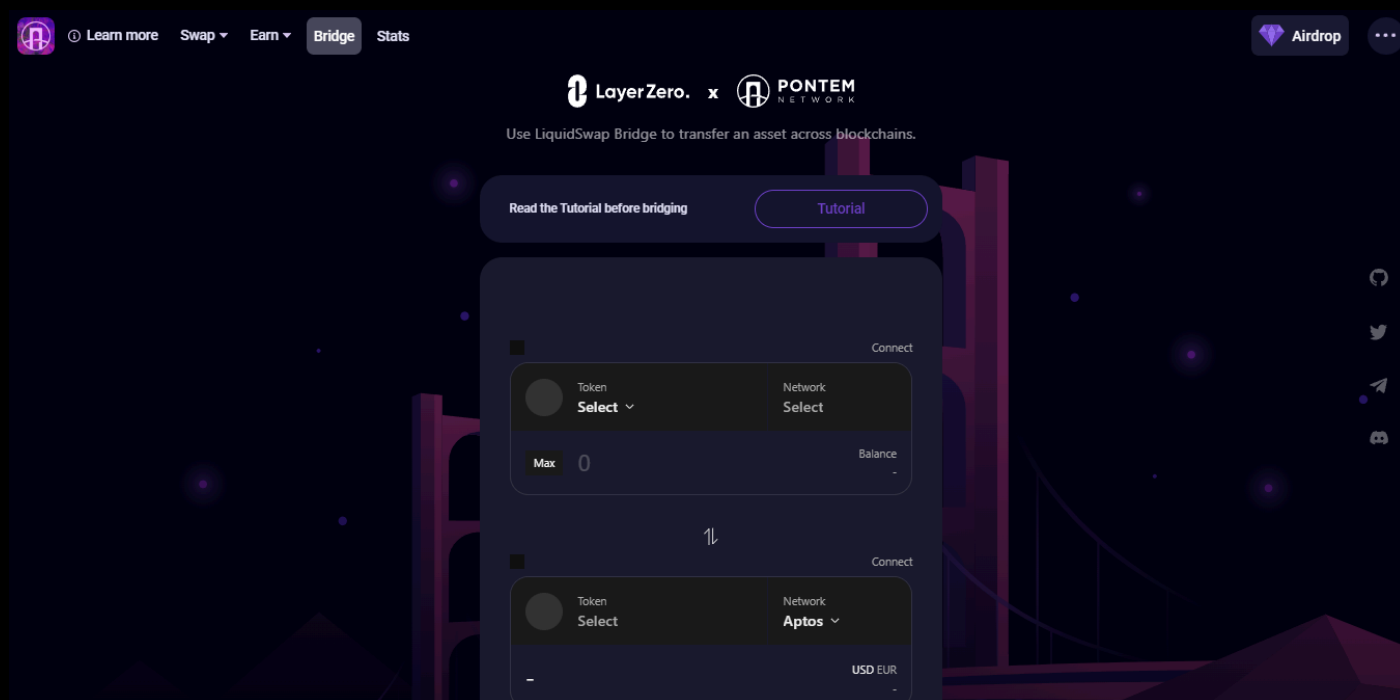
Learn more Swap Earn Bridge Stats

Airdrop

LayerZero. x PONTEM NETWORK

Use LiquidSwap Bridge to transfer an asset across blockchains.

Read the Tutorial before bridging

Tutorial

Connect

Token
Select

Network
Select

Max 0

Balance
-

Connect

Token
Select

Network
Aptos

-

USD EUR
-